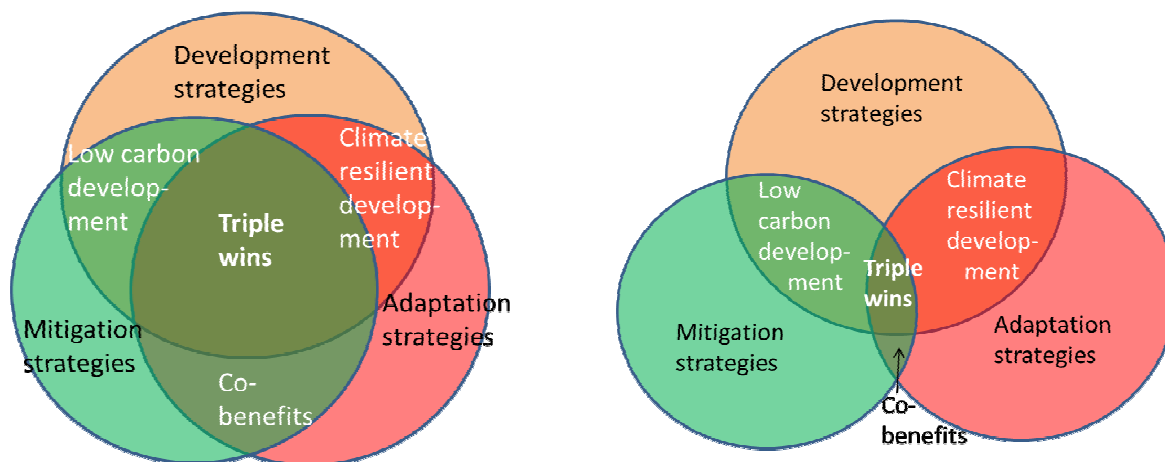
Development strategies

Low carbon development

Climate resilient development

Triple wins

Mitigation strategies

Adaptation strategies

Co-benefits

Development strategies

Low carbon development

Climate resilient development

Triple wins

Mitigation strategies

Adaptation strategies

Co-benefits